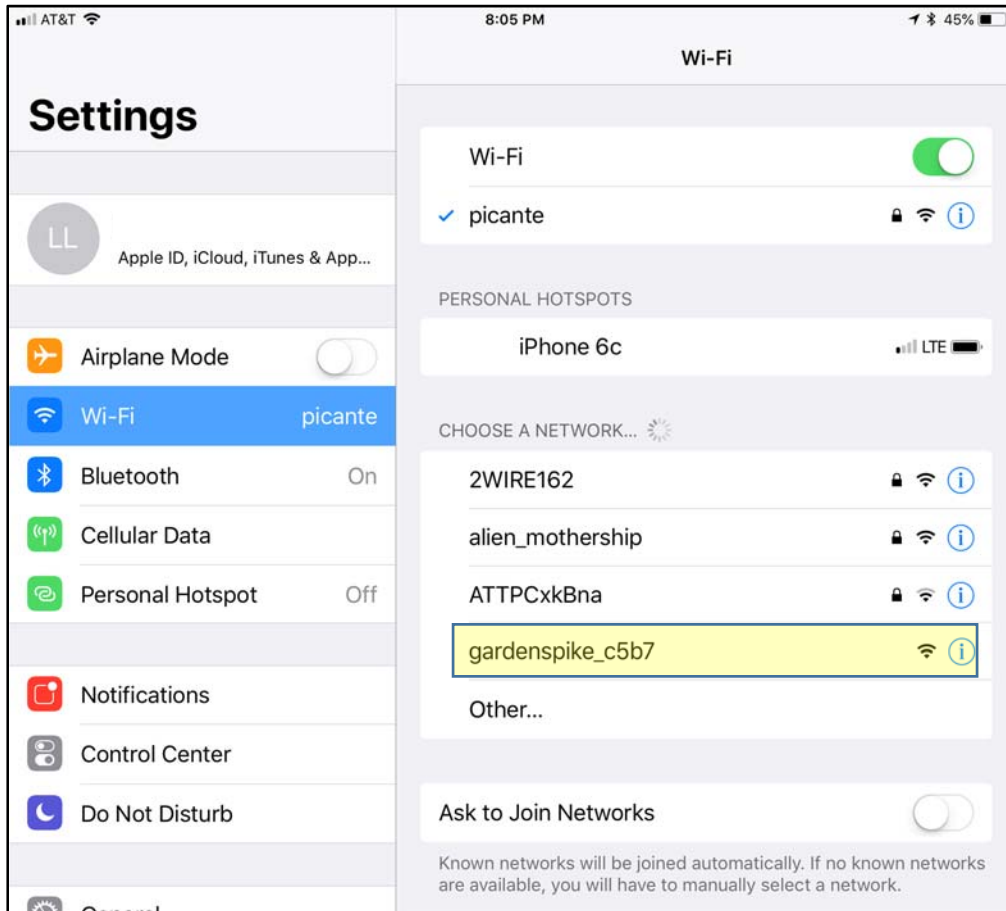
AT&T
8:05 PM
45%

Settings

LL
Apple ID, iCloud, iTunes & App...

Airplane Mode
Wi-Fi picante
Bluetooth On
Cellular Data
Personal Hotspot Off

Notifications
Control Center
Do Not Disturb

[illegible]

Wi-Fi

Wi-Fi
picante

PERSONAL HOTSPOTS
iPhone 6c LTE

CHOOSE A NETWORK...
2WIRE162
alien_mothership
ATTPCxkBna
gardenspike_c5b7
Other...

Ask to Join Networks

Known networks will be joined automatically. If no known networks are available, you will have to manually select a network.